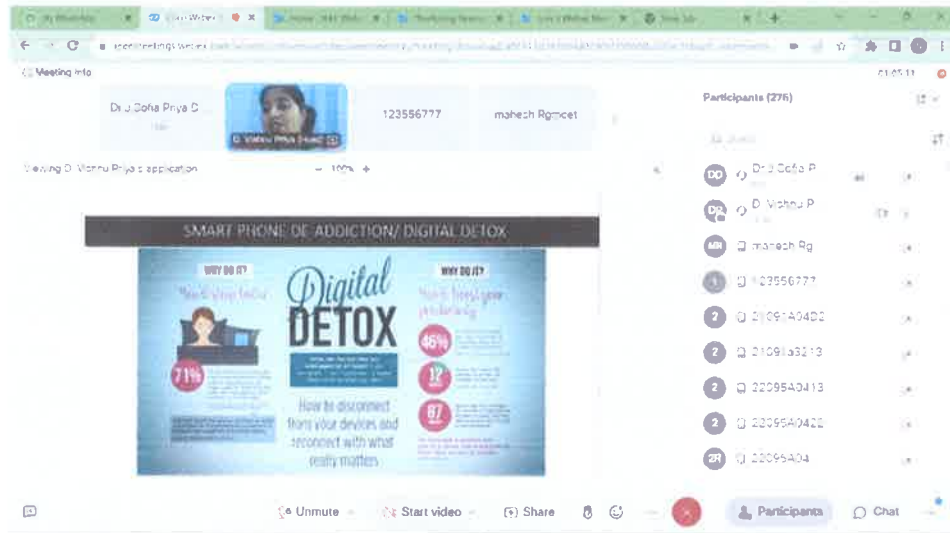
Meeting info

Dr J Sofia Priya D

D Vishnu Priya (Host)

123556777

mahesh Rgmcet

Viewing D Vishnu Priya's application

100%

Participants (276)

DD Dr J Sofia P

DP D Vishnu P

MR mahesh Rg

123556777

21091A04D2

21091a3213

22095A0413

22095A0422

22095A04

SMART PHONE DE-ADDICTION/ DIGITAL DETOX

WHY DO IT?

Digital DETOX

WHY DO IT?

71%

46%

12

87

How to disconnect from your devices and reconnect with what really matters

Unmute

Start video

Share

Participants

Chat

01:05:11